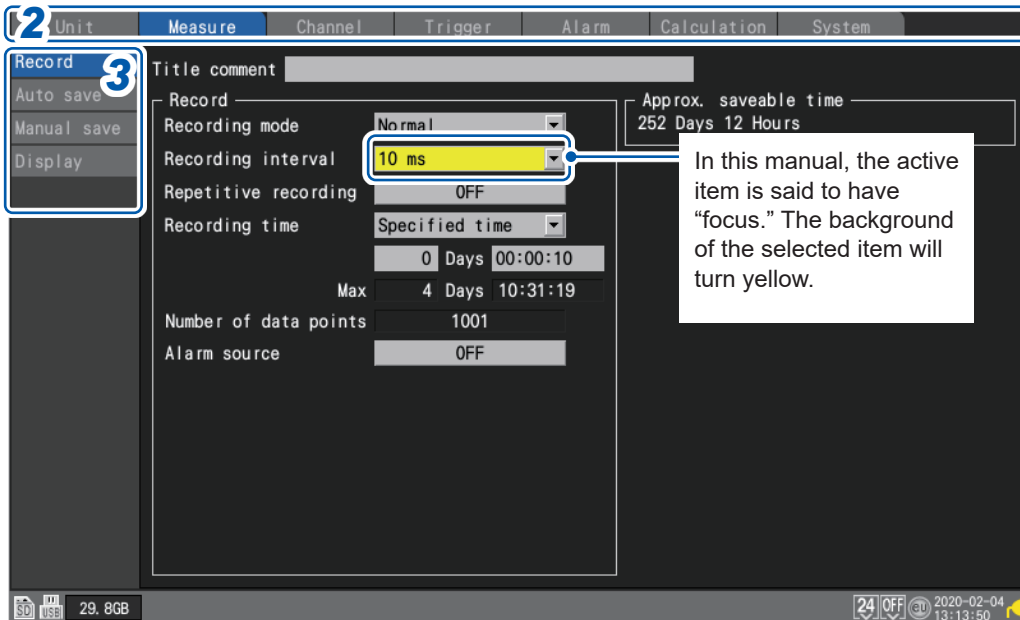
2 Unit | Measure | Channel | Trigger | Alarm | Calculation | System

Record
3
Auto save
Manual save
Display

Title comment

Record
Recording mode Normal
Recording interval 10 ms
Repetitive recording OFF
Recording time Specified time
0 Days 00:00:10
Max 4 Days 10:31:19
Number of data points 1001
Alarm source OFF

Approx. saveable time
252 Days 12 Hours

In this manual, the active item is said to have "focus." The background of the selected item will turn yellow.

SD USB 29.8GB

24 OFF eu 2020-02-04 13:13:50